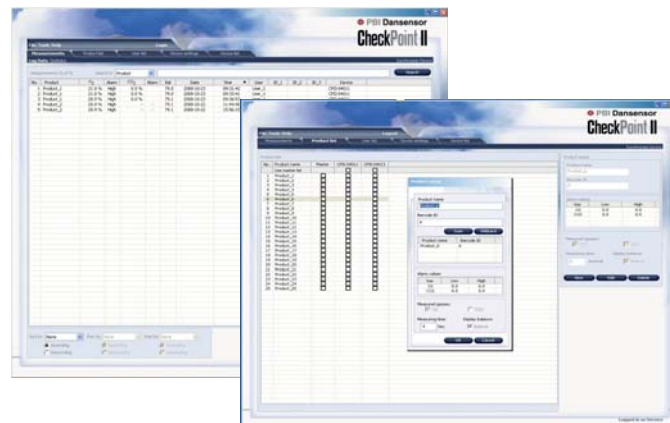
PBI Dansensor
CheckPoint II

Measurements
Product list
User list

No. | Product
1 Product_1
2 Product_2
3 Product_2
4 Product_2
5 Product_2

Search

PBI Dansensor
CheckPoint II

Product list

No. | Product name | Master | CPD 04011 | CPD 04011
Use master list
1 Product_1
2 Product_2
3 Product_3
4 Product_4
5 Product_5
6 Product_6
7 Product_7
8 Product_8
9 Product_9
10 Product_10
11 Product_11
12 Product_12
13 Product_13
14 Product_14
15 Product_15
16 Product_16
17 Product_17
18 Product_18
19 Product_19
20 Product_20
21 Product_21
22 Product_22
23 Product_23
24 Product_24
25 Product_25
26 Product_26

Product name
Barcode ID
Product name | Barcode ID
Product_0
Alarm values
Measured gasses
Measuring time
Display balance
OK
Cancel

New
Edit
Delete